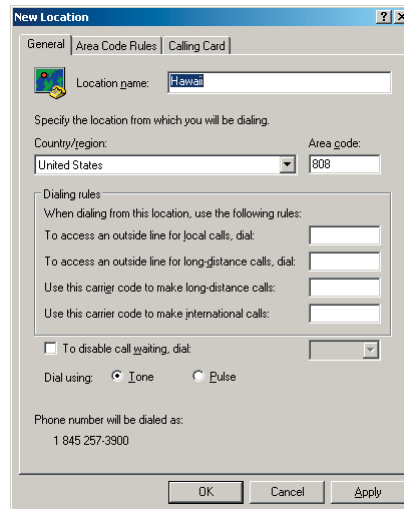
New Location ? X

General | Area Code Rules | Calling Card

Location name: Hawaii

Specify the location from which you will be dialing.

Country/region: United States

Area code: 808

Dialing rules

When dialing from this location, use the following rules:

To access an outside line for local calls, dial:

To access an outside line for long-distance calls, dial:

Use this carrier code to make long-distance calls:

Use this carrier code to make international calls:

To disable call waiting, dial:

Dial using: Tone Pulse

Phone number will be dialed as:

1 845 257-3900

OK Cancel Apply